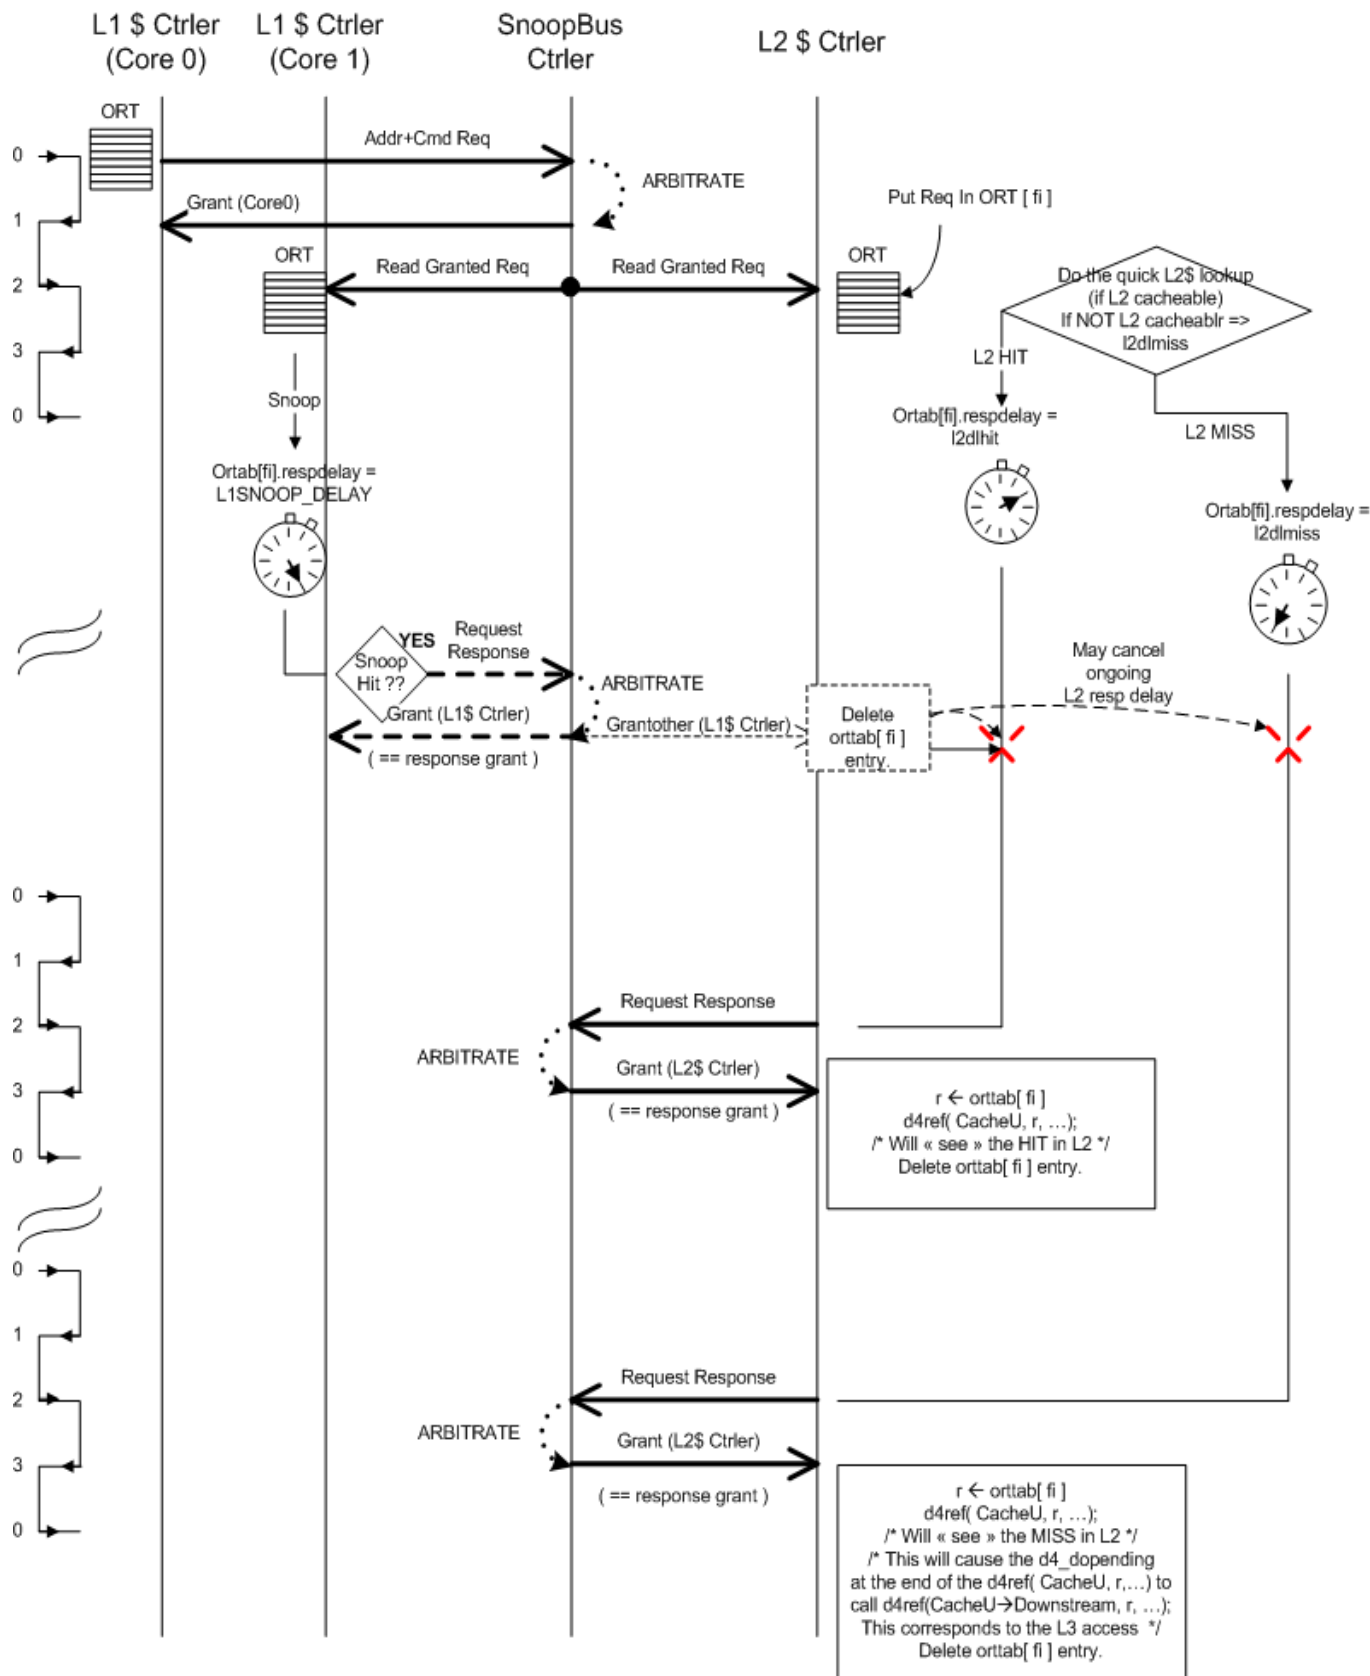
L1 $ Ctrler (Core 0)

L1 $ Ctrler (Core 1)

SnoopBus Ctrler

L2 $ Ctrler

ORT

0

Addr+Cmd Req

ARBITRATE

1

Grant (Core0)

Put Req In ORT [ fi ]

ORT

2

Read Granted Req

Read Granted Req

ORT

Do the quick L2$ lookup (if L2 cacheable) If NOT L2 cacheablr => l2dlmiss

3

L2 HIT

0

Snoop

Ortab[fi].respdelay = l2dlhit

L2 MISS

Ortab[fi].respdelay = L1SNOOP_DELAY

Ortab[fi].respdelay = l2dlmiss

Snoop Hit ??

YES

Request Response

ARBITRATE

May cancel ongoing L2 resp delay

Grant (L1$ Ctrler)

Grantother (L1$ Ctrler)

Delete orttab[ fi ] entry.

( == response grant )

0

1

2

Request Response

ARBITRATE

3

Grant (L2$ Ctrler)

( == response grant )

r ← orttab[ fi ]
d4ref( CacheU, r, ...);
/* Will « see » the HIT in L2 */
Delete orttab[ fi ] entry.

0

0

1

2

Request Response

ARBITRATE

3

Grant (L2$ Ctrler)

( == response grant )

0

r ← orttab[ fi ]
d4ref( CacheU, r, ...);
/* Will « see » the MISS in L2 */
/* This will cause the d4_dopending at the end of the d4ref( CacheU, r,...) to call d4ref(CacheU→Downstream, r, ...); This corresponds to the L3 access */
Delete orttab[ fi ] entry.